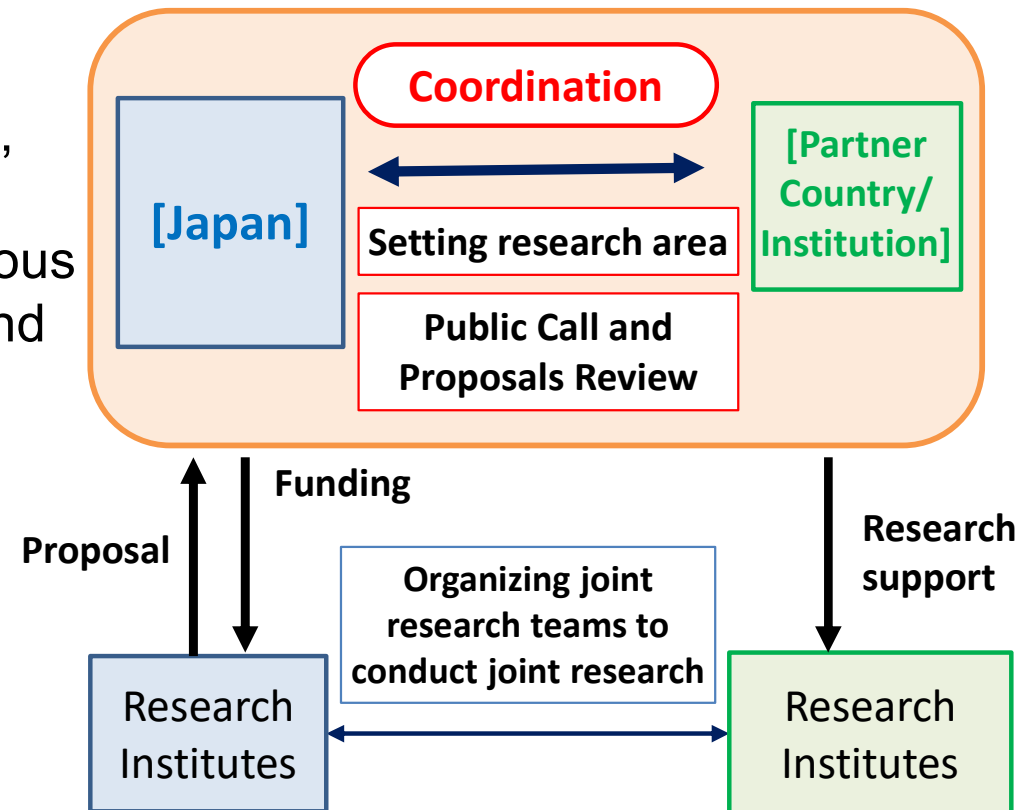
,
ous
nd

Coordination

[Japan]

[Partner Country/ Institution]

Setting research area

Public Call and Proposals Review

Funding

Proposal

Research support

Organizing joint research teams to conduct joint research

Research Institutes

Research Institutes